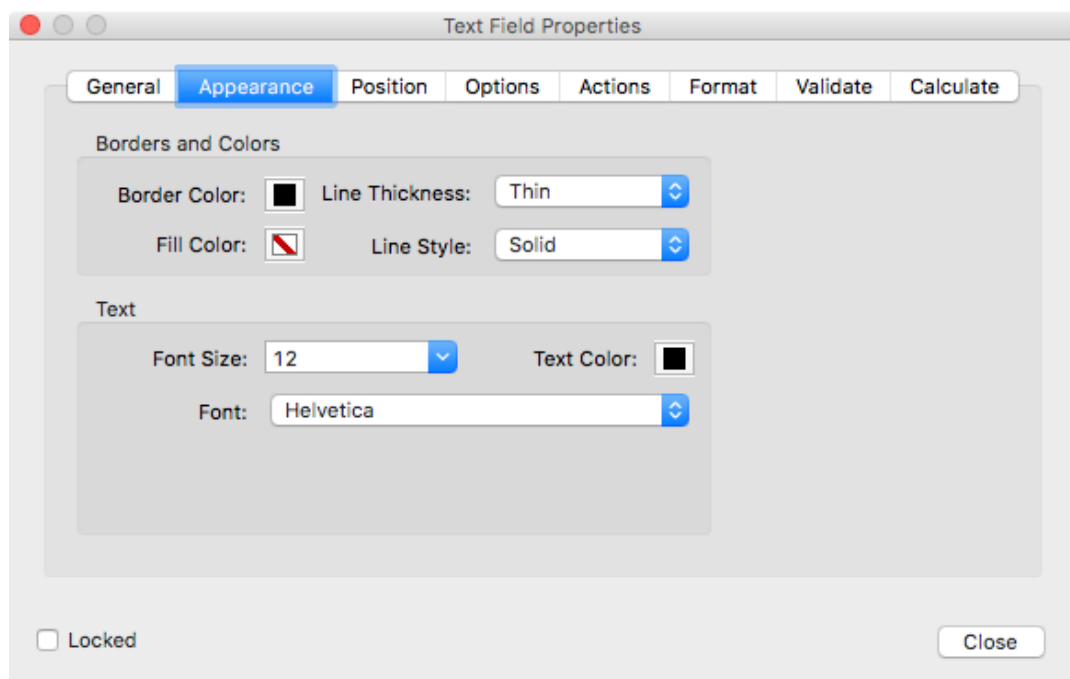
Text Field Properties

General | Appearance | Position | Options | Actions | Format | Validate | Calculate

Borders and Colors

Border Color: Line Thickness: Thin

Fill Color: Line Style: Solid

Text

Font Size: 12 Text Color:

Font: Helvetica

Locked

Close